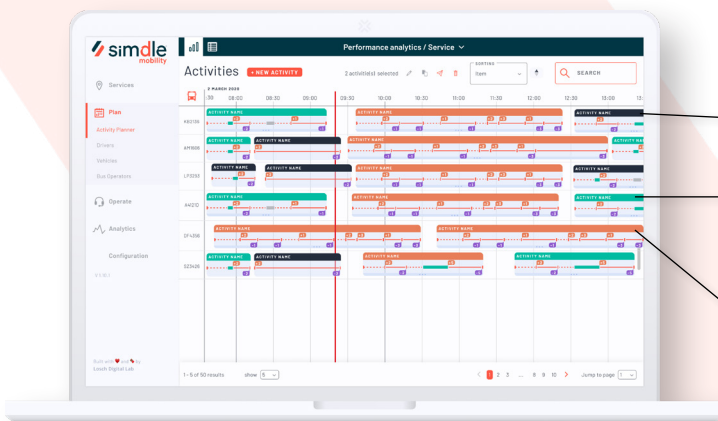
simdle mobility

Services

Plan

Activity Planner

Drivers

Vehicles

Bus Operators

Operate

Analytics

Configuration

Built with ❤ and ☕ by Linch Digital Lab

Performance analytics / Service

Activities

+ NEW ACTIVITY

2 activit(ies) selected

SORTING

Item

SEARCH

2 MARCH 2020

:30 | 08:00 | 08:30 | 09:00 | 09:30 | 10:00 | 10:30 | 11:00 | 11:30 | 12:00 | 12:30 | 13:00 | 13:

AB0123
AF9998
LF3252
A4E23
DF4356
E23426

ACTIVITY NAME

1 - 5 of 50 results

show 5

1 2 3 ... 8 9 10

Jump to page 1